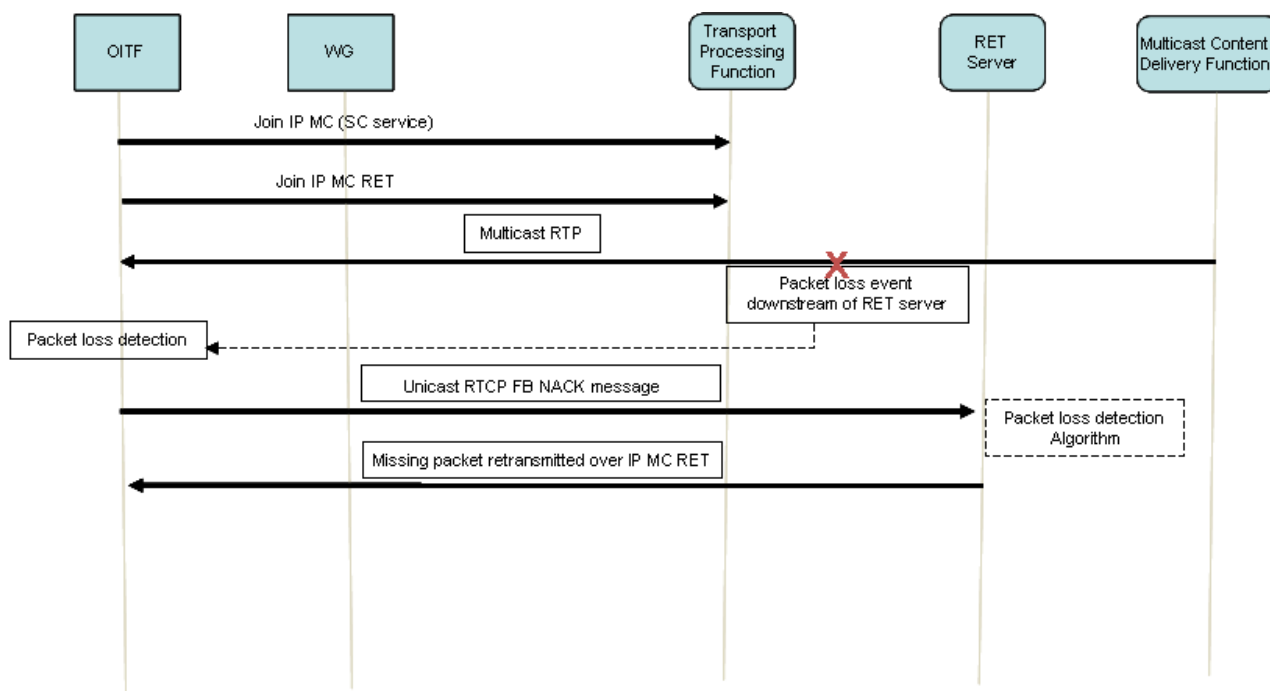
OITF

WG

Transport Processing Function

RET Server

Multicast Content Delivery Function

Join IP MC (SC service)

Join IP MC RET

Multicast RTP

X

Packet loss event downstream of RET server

Packet loss detection

Unicast RTCP FB NACK message

Packet loss detection Algorithm

Missing packet retransmitted over IP MC RET